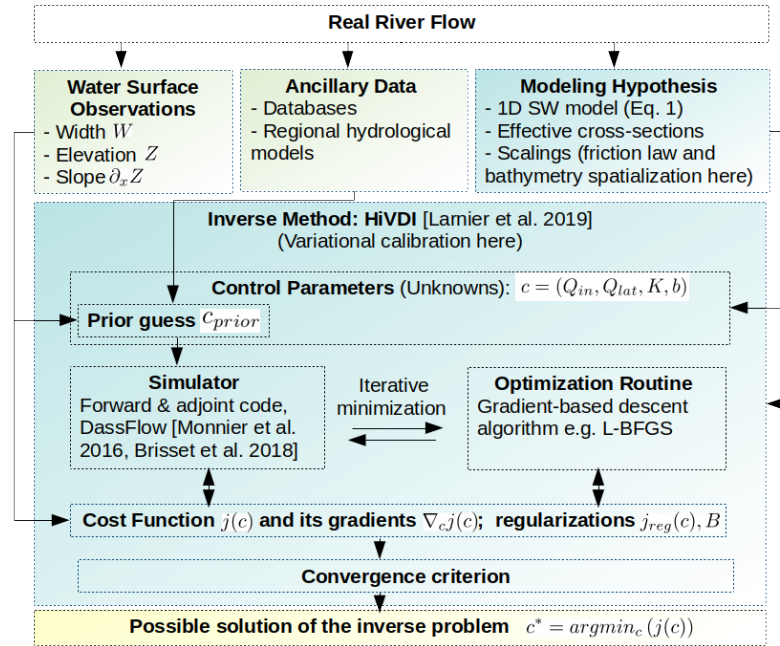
Real River Flow

Water Surface Observations
- Width $W$
- Elevation $Z$
- Slope $\partial_x Z$

Ancillary Data
- Databases
- Regional hydrological models

Modeling Hypothesis
- 1D SW model (Eq. 1)
- Effective cross-sections
- Scalings (friction law and bathymetry spatialization here)

Inverse Method: HiVDI [Larnier et al. 2019]
(Variational calibration here)

Control Parameters (Unknowns): $c = (Q_{in}, Q_{lat}, K, b)$

Prior guess $c_{prior}$

Simulator
Forward & adjoint code, DassFlow [Monnier et al. 2016, Brisset et al. 2018]

Iterative minimization

Optimization Routine
Gradient-based descent algorithm e.g. L-BFGS

Cost Function $j(c)$ and its gradients $\nabla_c j(c)$; regularizations $j_{reg}(c), B$

Convergence criterion

Possible solution of the inverse problem $c^* = argmin_c\,(j(c))$